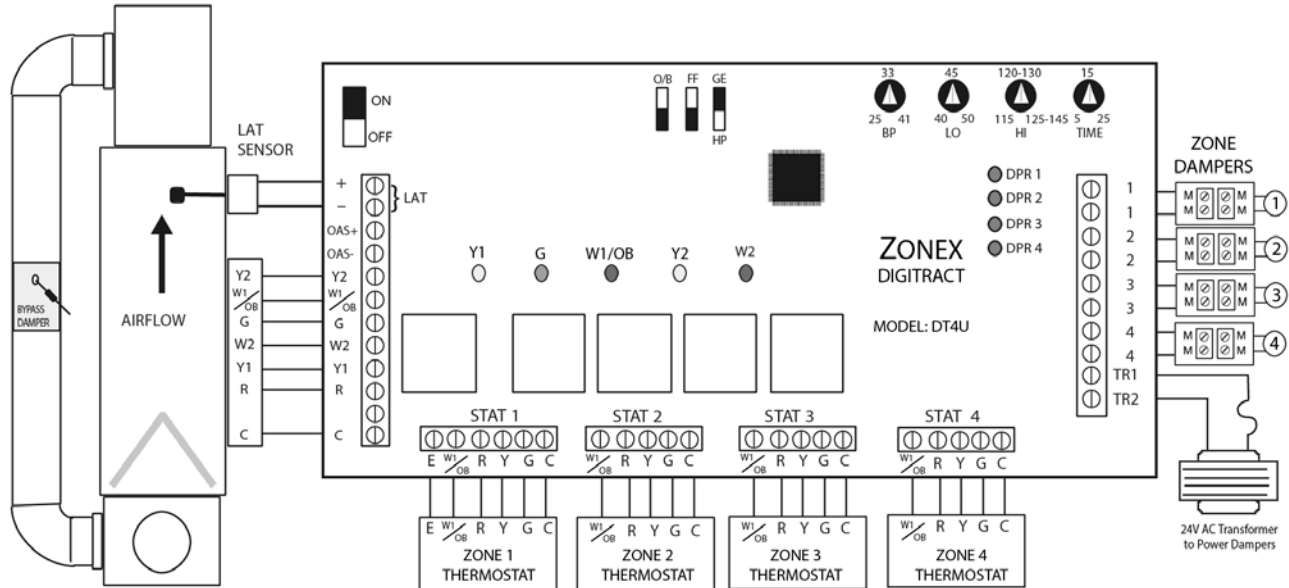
BYPASS DAMPER

AIRFLOW

LAT SENSOR

Y2
W1/OB
G
W2
Y1
R
C

ON
OFF

+
–
LAT
OAS+
OAS-
Y2
W1/OB
G
W2
Y1
R
C

O/B FF GE HP

33
25 41
BP

45
40 50
LO

120-130
115 125-145
HI

15
5 25
TIME

DPR 1
DPR 2
DPR 3
DPR 4

Y1 G W1/OB Y2 W2

ZONEX
DIGITRACT

MODEL: DT4U

STAT 1
E W1/OB R Y G C

STAT 2
W1/OB R Y G C

STAT 3
W1/OB R Y G C

STAT 4
W1/OB R Y G C

E W1/OB R Y G C
ZONE 1 THERMOSTAT

W1/OB R Y G C
ZONE 2 THERMOSTAT

W1/OB R Y G C
ZONE 3 THERMOSTAT

W1/OB R Y G C
ZONE 4 THERMOSTAT

1
1
2
2
3
3
4
4
TR1
TR2

ZONE DAMPERS

M M M M 1
M M M M 2
M M M M 3
M M M M 4

24V AC Transformer to Power Dampers